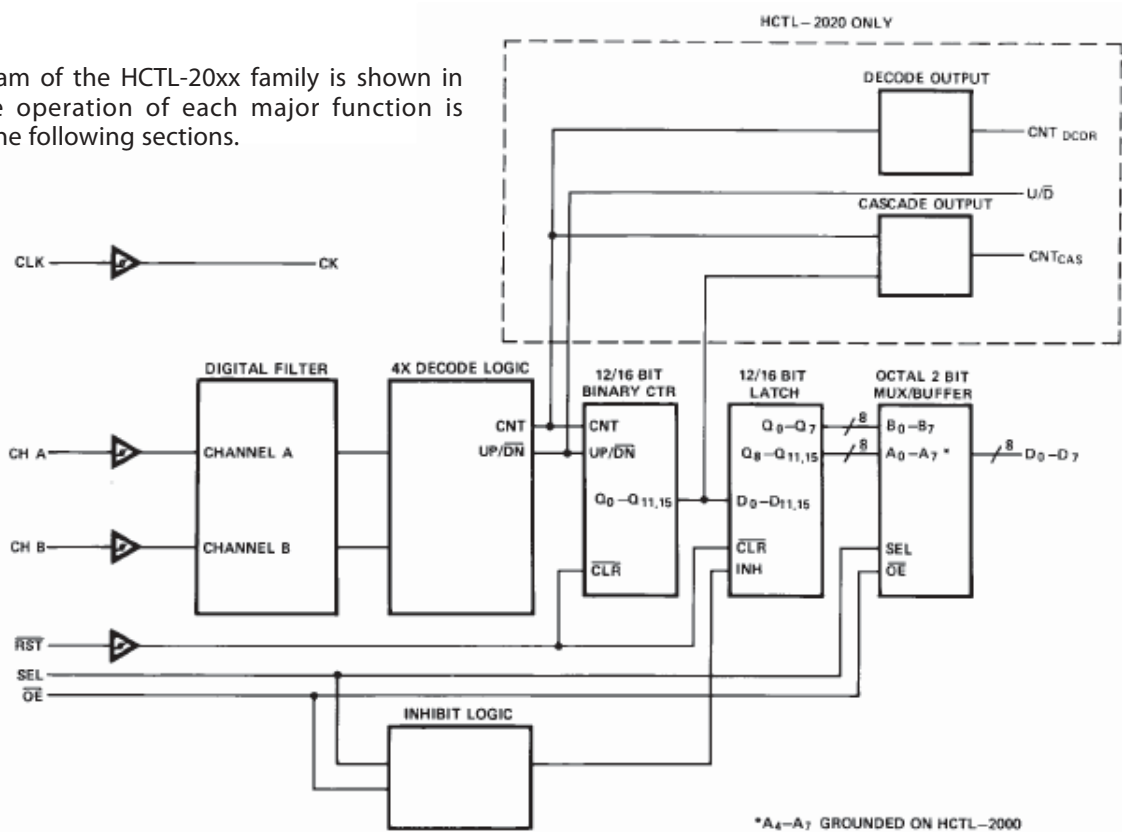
am of the HCTL-20xx family is shown in e operation of each major function is he following sections.

HCTL – 2020 ONLY

DECODE OUTPUT

CNT $_{DCDR}$

U/$\overline{D}$

CASCADE OUTPUT

CNT$_{CAS}$

CLK

CK

DIGITAL FILTER

4X DECODE LOGIC

12/16 BIT BINARY CTR

12/16 BIT LATCH

OCTAL 2 BIT MUX/BUFFER

CH A

CHANNEL A

CH B

CHANNEL B

CNT

UP/$\overline{DN}$

CNT

UP/$\overline{DN}$

$Q_0 - Q_{11,15}$

$\overline{CLR}$

$Q_0 - Q_7$

$Q_8 - Q_{11,15}$

$D_0 - D_{11,15}$

$\overline{CLR}$

INH

8

8

$B_0 - B_7$

$A_0 - A_7$ *

SEL

$\overline{OE}$

8

$D_0 - D_7$

$\overline{RST}$

SEL

$\overline{OE}$

INHIBIT LOGIC

*$A_4 - A_7$ GROUNDED ON HCTL – 2000